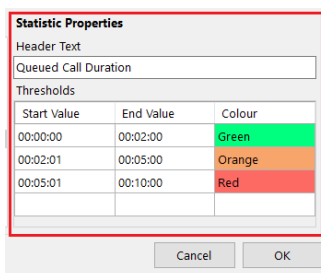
Statistic Properties

Header Text

Queued Call Duration

Thresholds

| Start Value | End Value | Colour |
|---|---|---|
| 00:00:00 | 00:02:00 | Green |
| 00:02:01 | 00:05:00 | Orange |
| 00:05:01 | 00:10:00 | Red |
| | | |

Cancel OK